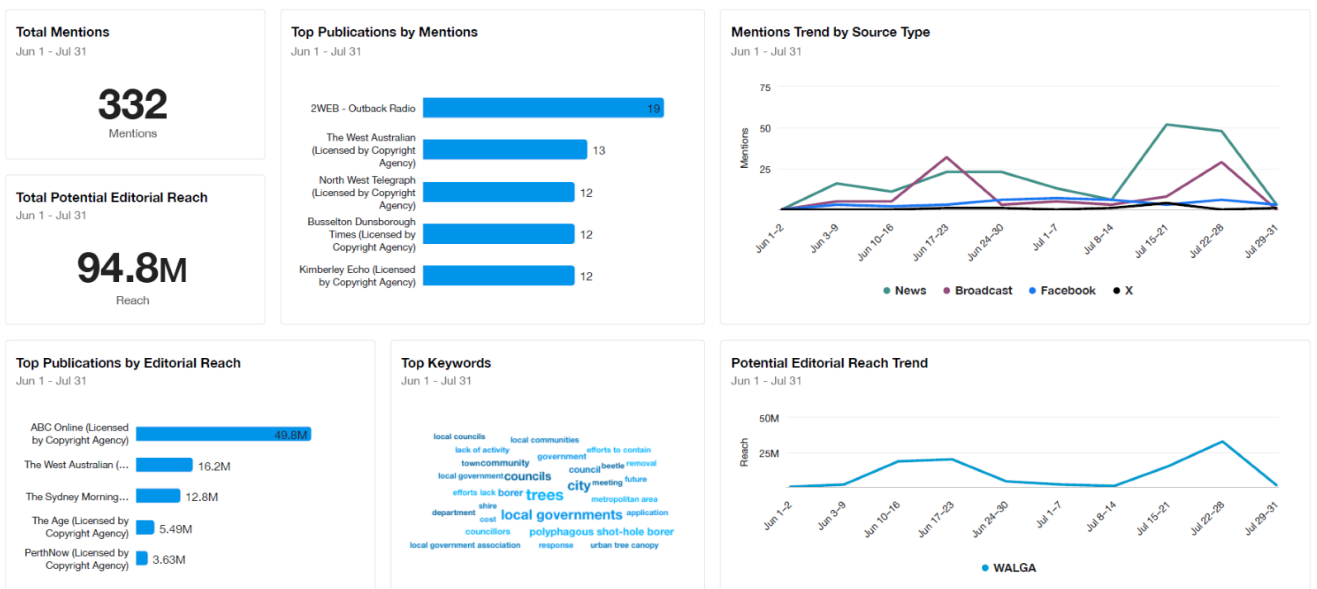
Total Mentions
Jun 1 - Jul 31

332
Mentions

Total Potential Editorial Reach
Jun 1 - Jul 31

94.8M
Reach

Top Publications by Mentions
Jun 1 - Jul 31

| Publication | Mentions |
|---|---|
| 2WEB - Outback Radio | 19 |
| The West Australian (Licensed by Copyright Agency) | 13 |
| North West Telegraph (Licensed by Copyright Agency) | 12 |
| Busselton Dunsborough Times (Licensed by Copyright Agency) | 12 |
| Kimberley Echo (Licensed by Copyright Agency) | 12 |

Mentions Trend by Source Type
Jun 1 - Jul 31

75
50
25
Mentions
Jun 1–2, Jun 3–9, Jun 10–16, Jun 17–23, Jun 24–30, Jul 1–7, Jul 8–14, Jul 15–21, Jul 22–28, Jul 29–31
News Broadcast Facebook X

Top Publications by Editorial Reach
Jun 1 - Jul 31

| Publication | Reach |
|---|---|
| ABC Online (Licensed by Copyright Agency) | 49.8M |
| The West Australian (... | 16.2M |
| The Sydney Morning... | 12.8M |
| The Age (Licensed by Copyright Agency) | 5.49M |
| PerthNow (Licensed by Copyright Agency) | 3.63M |

Top Keywords
Jun 1 - Jul 31

local councils local communities lack of activity government efforts to contain town community council beetle removal local government councils city meeting future efforts lack borer trees metropolitan area shire application department cost local governments councillors polyphagous shot-hole borer local government association response urban tree canopy

Potential Editorial Reach Trend
Jun 1 - Jul 31

50M
25M
Reach
Jun 1–2, Jun 3–9, Jun 10–16, Jun 17–23, Jun 24–30, Jul 1–7, Jul 8–14, Jul 15–21, Jul 22–28, Jul 29–31
WALGA